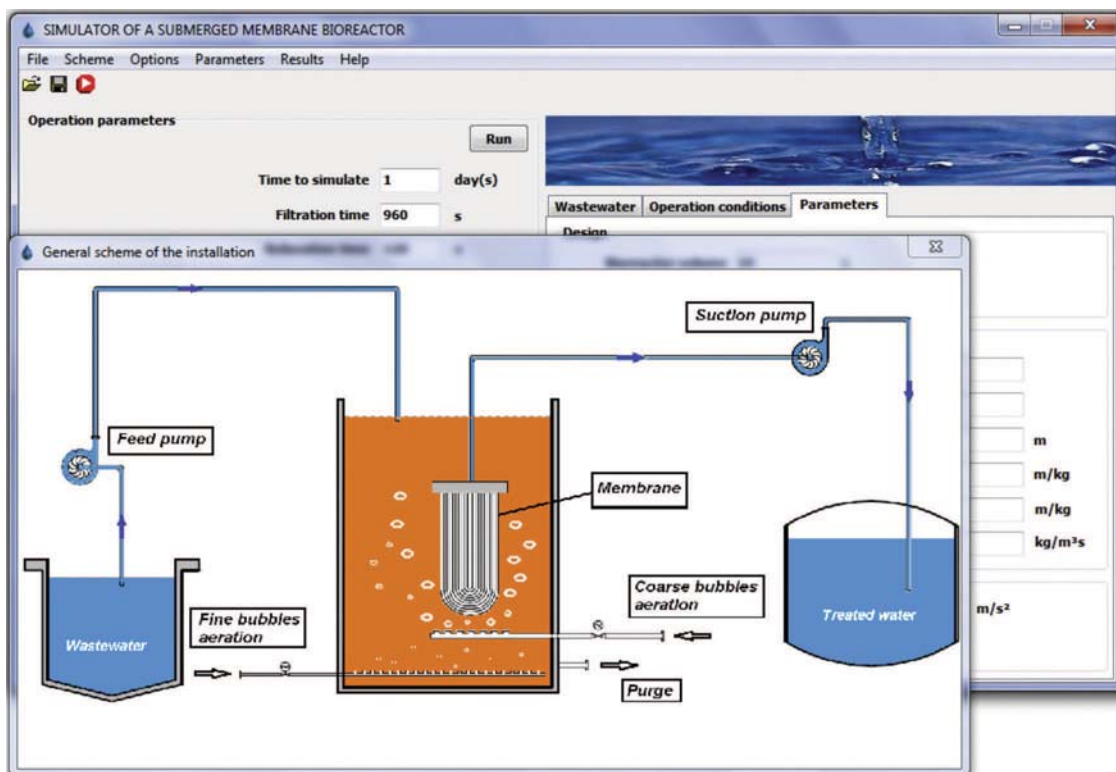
SIMULATOR OF A SUBMERGED MEMBRANE BIOREACTOR

File Scheme Options Parameters Results Help

Operation parameters

Run

Time to simulate 1 day(s)

Filtration time 960 s

Wastewater | Operation conditions | Parameters

Design

General scheme of the installation

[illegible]

m

m/kg

m/kg

kg/m³s

m/s²

Suction pump

Feed pump

Membrane

Coarse bubbles aeration

Fine bubbles aeration

Wastewater

Treated water

Purge